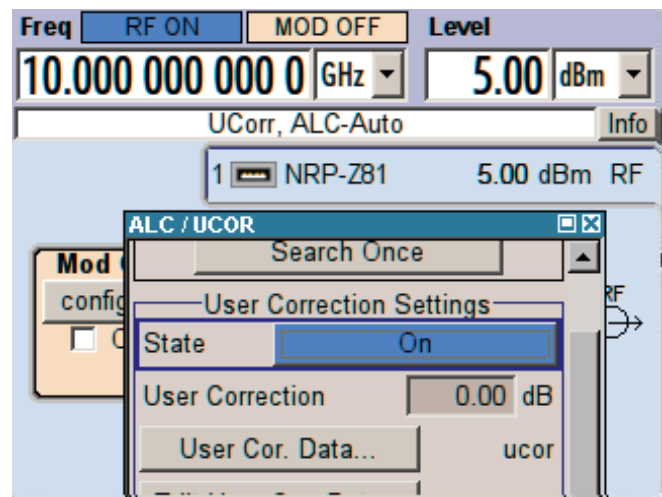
Freq RF ON MOD OFF Level

10.000 000 000 0 GHz

5.00 dBm

UCorr, ALC-Auto

Info

1 NRP-Z81 5.00 dBm RF

ALC / UCOR

Search Once

Mod

config

User Correction Settings

RF

State On

User Correction 0.00 dB

User Cor. Data... ucor

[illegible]